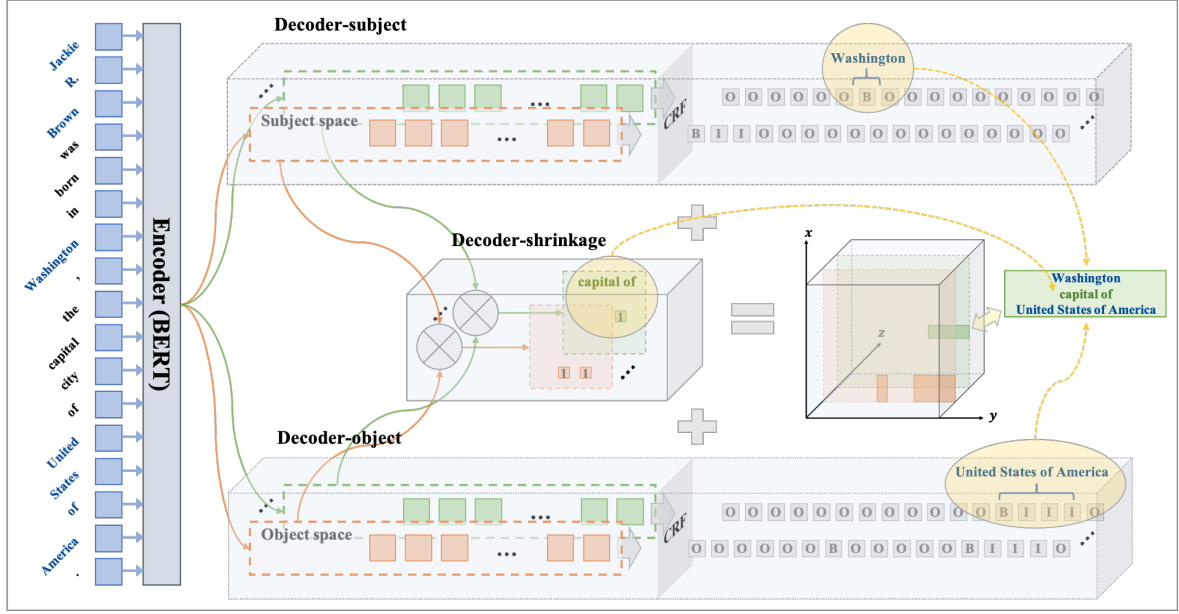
Jackie
R.
Brown
was
born
in
Washington
,
the
capital
city
of
United
States
of
America
.

Encoder (BERT)

Decoder-subject

Subject space

CRF

Washington

O O O O O O B O O O O O O O O O O

B I I O O O O O O O O O O O O O

Decoder-shrinkage

capital of

1

1 1

x

z

y

Washington
capital of
United States of America

Decoder-object

Object space

CRF

United States of America

O O O O O O O O O O O O O B I I I O

O O O O O O B O O O O O B I I I O O